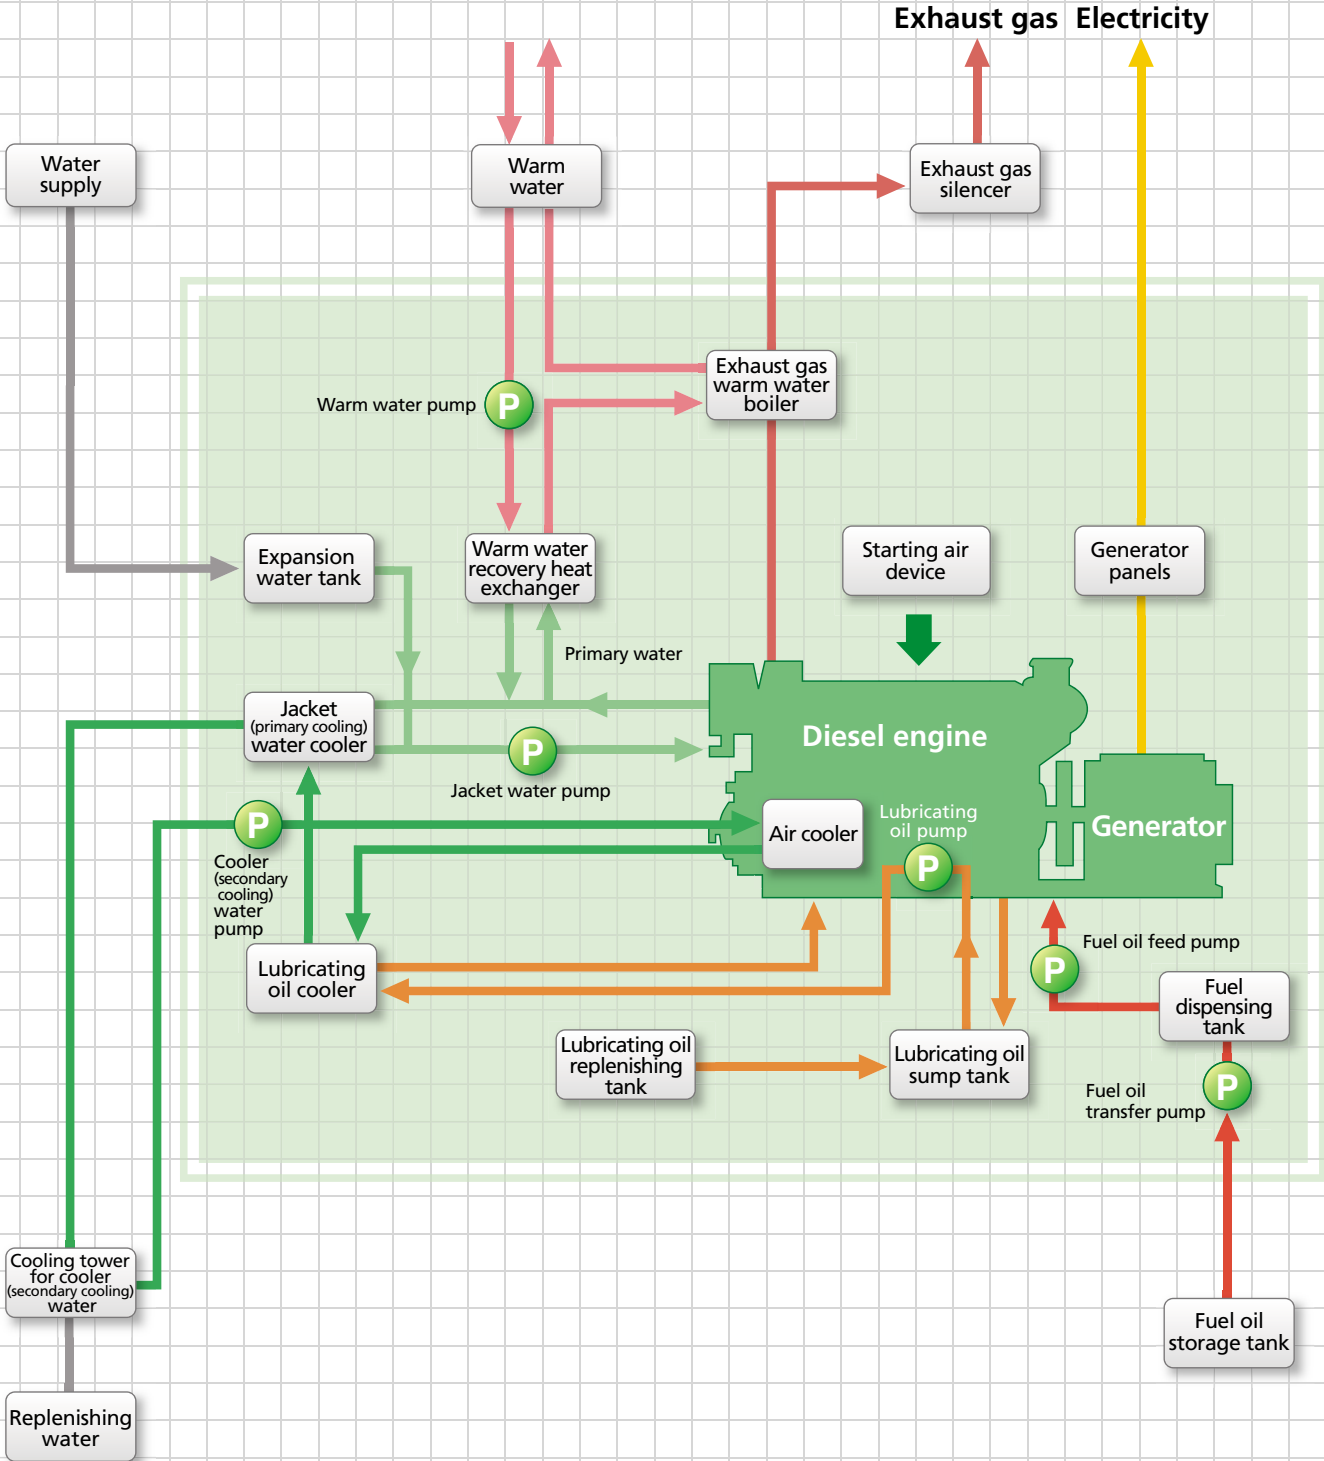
Exhaust gas Electricity

Water supply

Warm water

Exhaust gas silencer

Exhaust gas warm water boiler

Warm water pump P

Expansion water tank

Warm water recovery heat exchanger

Starting air device

Generator panels

Primary water

Jacket (primary cooling) water cooler

Diesel engine

P

Jacket water pump

P

Air cooler

Lubricating oil pump

Generator

Cooler (secondary cooling) water pump

P

Lubricating oil cooler

Fuel oil feed pump

P

Fuel dispensing tank

Lubricating oil replenishing tank

Lubricating oil sump tank

Fuel oil transfer pump

P

Cooling tower for cooler (secondary cooling) water

Fuel oil storage tank

Replenishing water